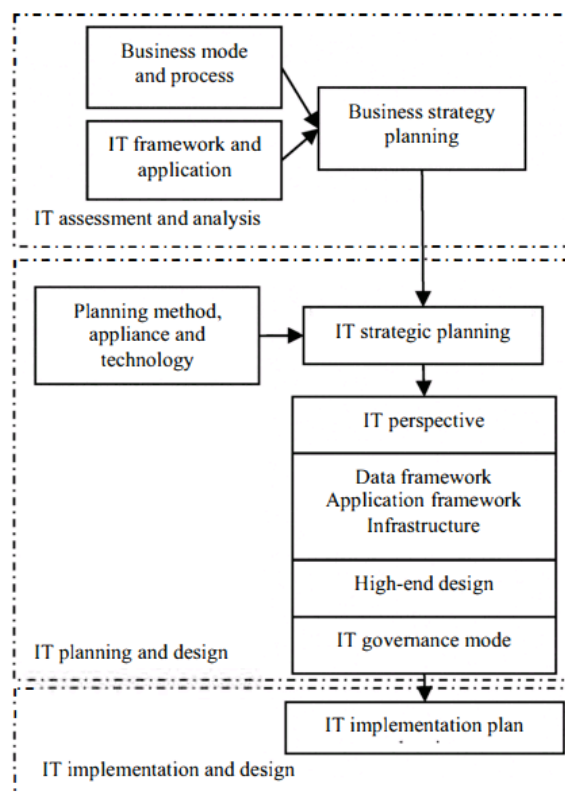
Business mode and process

IT framework and application

Business strategy planning

IT assessment and analysis

Planning method, appliance and technology

IT strategic planning

IT perspective

Data framework
Application framework
Infrastructure

High-end design

IT governance mode

IT planning and design

IT implementation plan

IT implementation and design